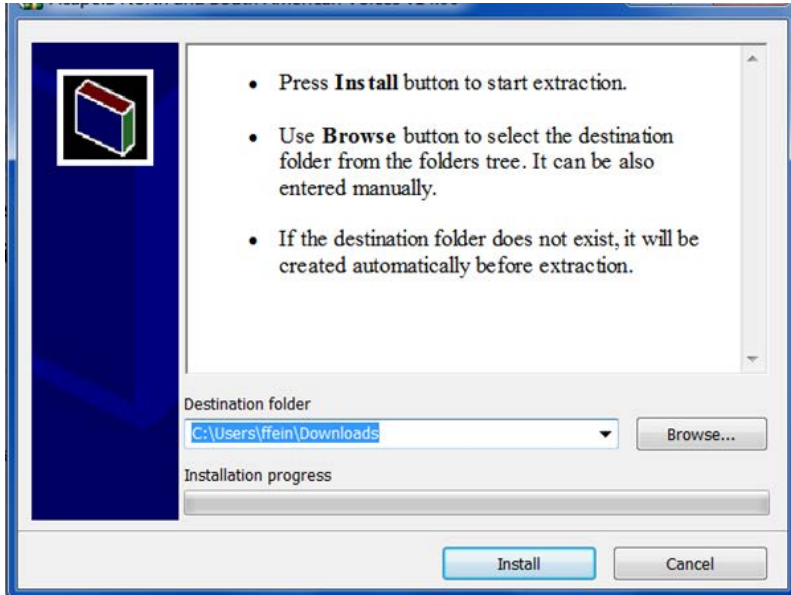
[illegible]

• Press **Install** button to start extraction.

• Use **Browse** button to select the destination folder from the folders tree. It can be also entered manually.

• If the destination folder does not exist, it will be created automatically before extraction.

Destination folder

C:\Users\ffein\Downloads

Browse...

Installation progress

Install

Cancel